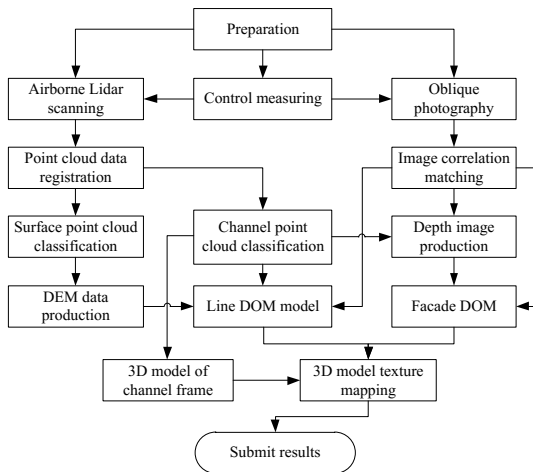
Preparation

Airborne Lidar scanning

Control measuring

Oblique photography

Point cloud data registration

Image correlation matching

Surface point cloud classification

Channel point cloud classification

Depth image production

DEM data production

Line DOM model

Facade DOM

3D model of channel frame

3D model texture mapping

Submit results